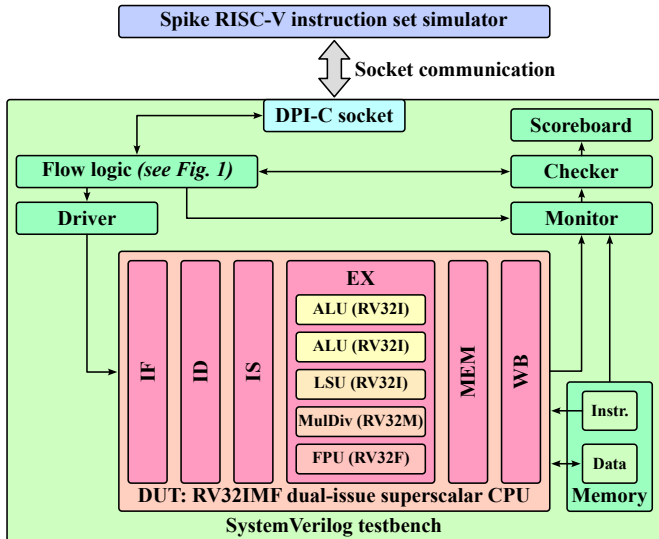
Spike RISC-V instruction set simulator

Socket communication

DPI-C socket

Scoreboard

Flow logic *(see Fig. 1)*

Checker

Driver

Monitor

IF

ID

IS

EX

ALU (RV32I)

ALU (RV32I)

LSU (RV32I)

MulDiv (RV32M)

FPU (RV32F)

MEM

WB

Instr.

Data

Memory

DUT: RV32IMF dual-issue superscalar CPU

SystemVerilog testbench